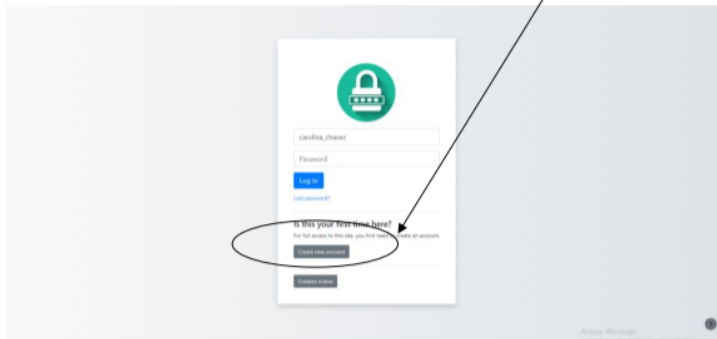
carolina_chavez

Password

Log in

Lost password?

Is this your first time here?

For full access to this site, you first need to create an account.

Create new account

Cookies notice

Activar Windows